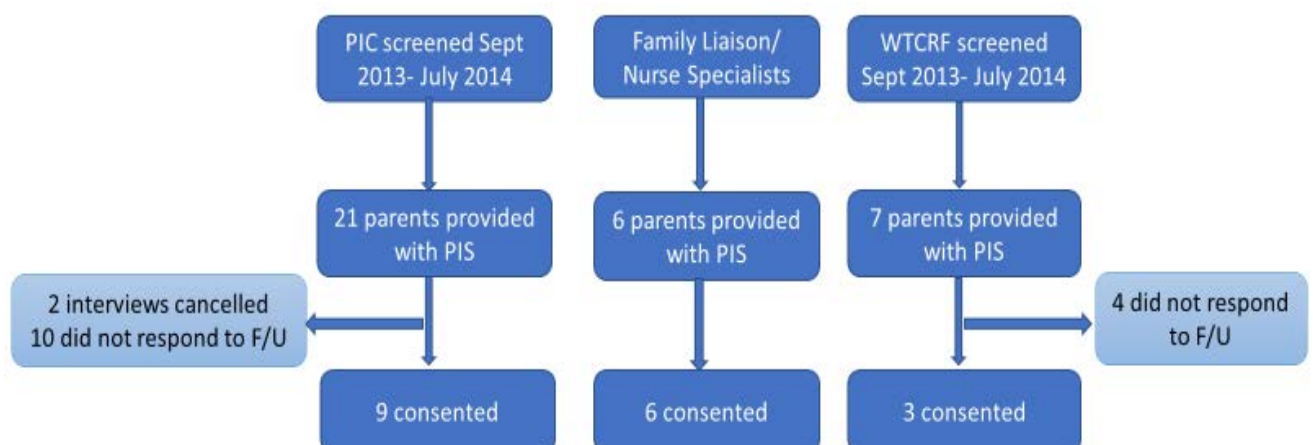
PIC screened Sept 2013- July 2014

Family Liaison/ Nurse Specialists

WTCRF screened Sept 2013- July 2014

21 parents provided with PIS

6 parents provided with PIS

7 parents provided with PIS

2 interviews cancelled
10 did not respond to F/U

4 did not respond to F/U

9 consented

6 consented

3 consented